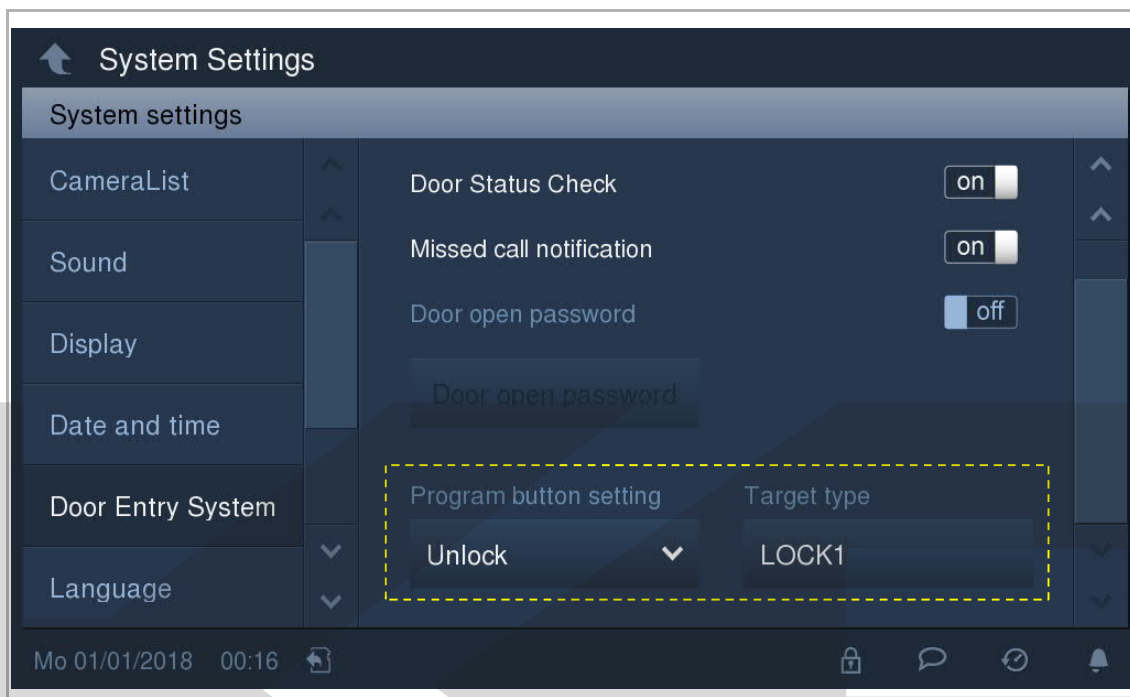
System Settings

System settings

CameraList

Sound

Display

Date and time

Door Entry System

Language

Door Status Check on

Missed call notification on

Door open password off

Door open password

Program button setting

Unlock

Target type

LOCK1

Mo 01/01/2018 00:16